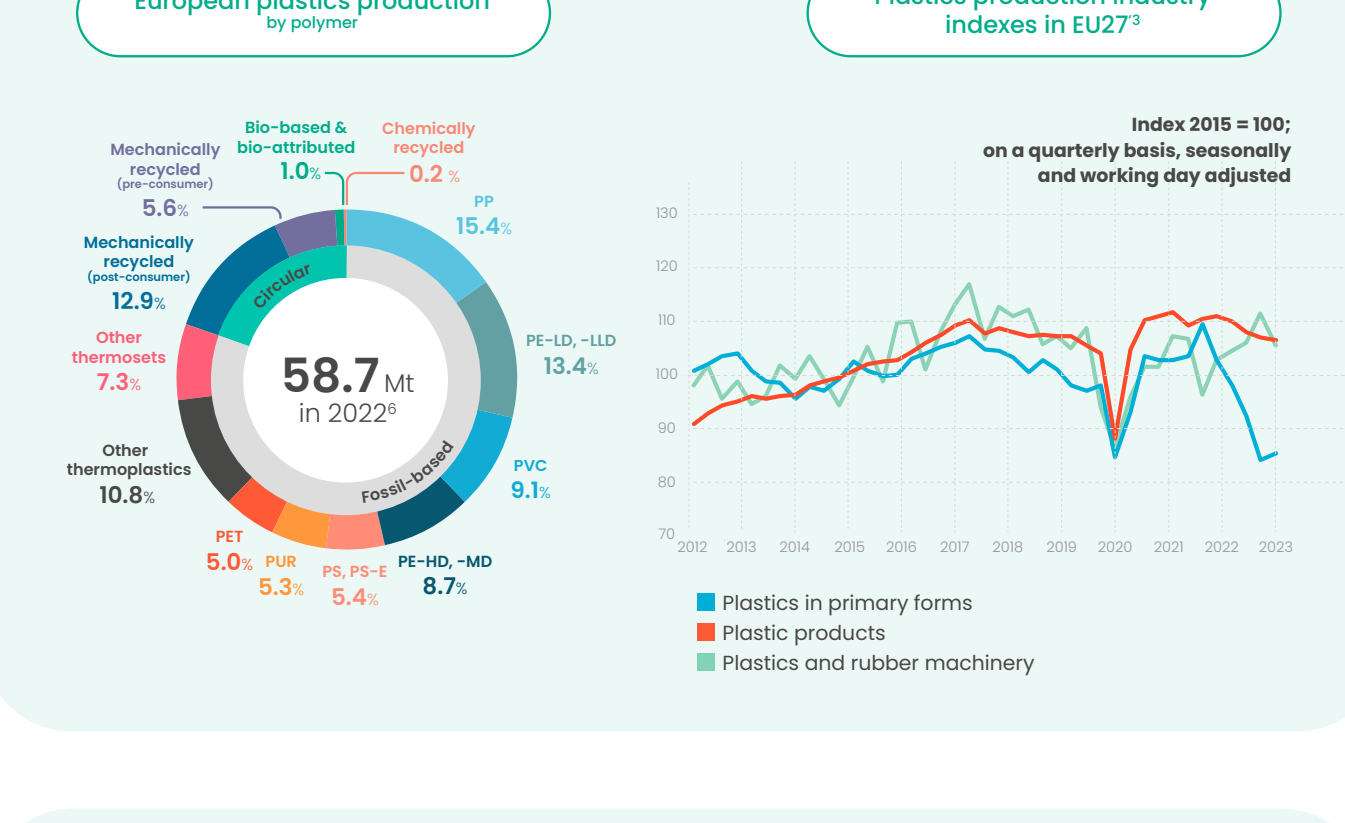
European plastics production
by polymer

Mechanically recycled
(pre-consumer)
5.6%

Bio-based & bio-attributed
1.0%

Chemically recycled
0.2 %

PP
15.4%

Mechanically recycled
(post-consumer)
12.9%

PE-LD, -LLD
13.4%

Other thermosets
7.3%

Circular

58.7 Mt
in 2022$^6$

Fossil-based

Other thermoplastics
10.8%

PVC
9.1%

PET
5.0%

PUR
5.3%

PS, PS-E
5.4%

PE-HD, -MD
8.7%

Plastics production industry indexes in EU27$^{*3}$

Index 2015 = 100;
on a quarterly basis, seasonally and working day adjusted

130
120
110
100
90
80
70

2012 2013 2014 2015 2016 2017 2018 2019 2020 2021 2022 2023

Plastics in primary forms
Plastic products
Plastics and rubber machinery